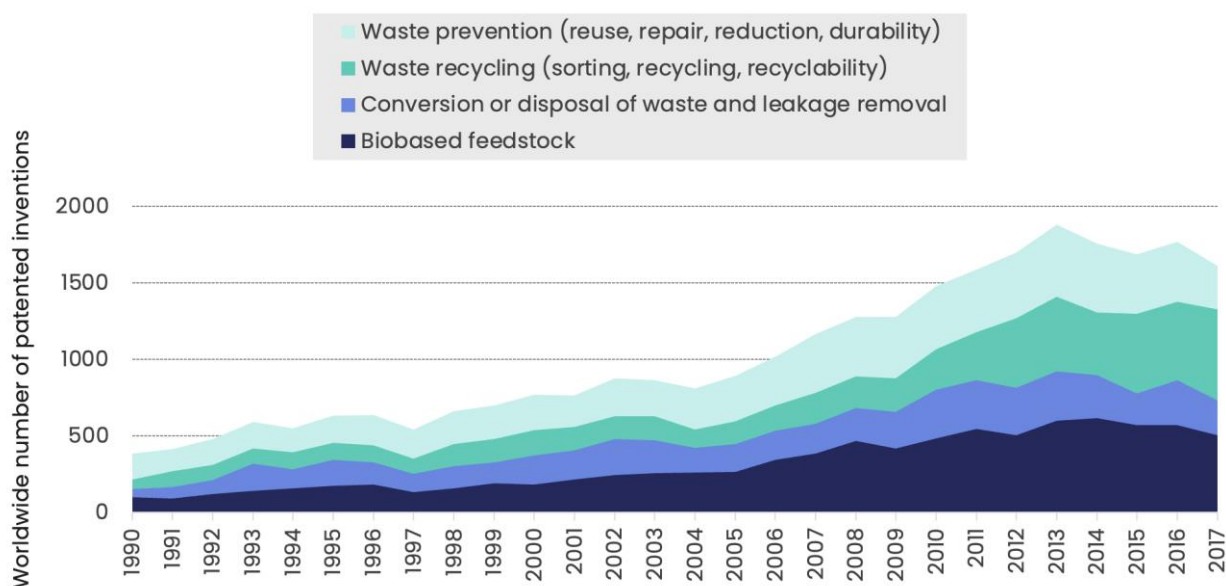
Waste prevention (reuse, repair, reduction, durability)
Waste recycling (sorting, recycling, recyclability)
Conversion or disposal of waste and leakage removal
Biobased feedstock

Worldwide number of patented inventions

2000
1500
1000
500
0

1990 1991 1992 1993 1994 1995 1996 1997 1998 1999 2000 2001 2002 2003 2004 2005 2006 2007 2008 2009 2010 2011 2012 2013 2014 2015 2016 2017